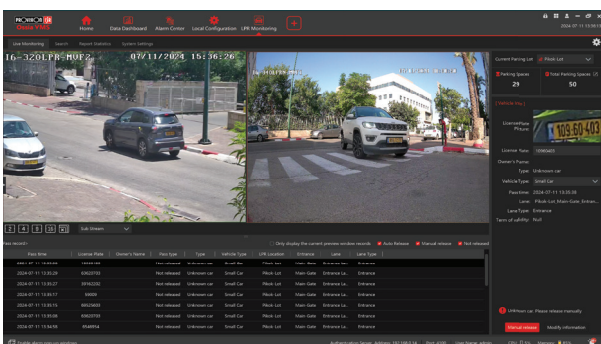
PROVISION ISR Vision Plus

Home Data Dashboard Alarm Center Local Configuration LPR Monitoring +

2024-07-11 15:36:1

Live Monitoring Search Report Statistics System Settings

I6-320LPR-MVF2 07/11/2024 15:36:26

Current Parking Lot: Pilock Lot

Parking Spaces 29

Total Parking Spaces 50

Vehicle Img

License Plate Picture: 109-60-403

License Plate: 10960403

Owner's Name:

Type: Unknown car

Vehicle Type: Small Car

Pass time: 2024-07-11 15:35:35

Lane: Pilock Lot_Main Gate_Entrance

Lane Type: Entrance

Term of validity: Null

Sub Stream

Pass record

Only display the current preview window records Auto Release Manual release Not released

| Pass time | License Plate | Owner's Name | Pass Type | Type | Vehicle Type | LPR Location | Entrance | Lane | Lane Type |
|---|---|---|---|---|---|---|---|---|---|
| 2024-07-11 15:35:29 | 63820793 | | Not released | Unknown car | Small Car | Pilock Lot | Main Gate | Entrance La... | Entrance |
| 2024-07-11 15:35:27 | 59362202 | | Not released | Unknown car | Small Car | Pilock Lot | Main Gate | Entrance La... | Entrance |
| 2024-07-11 15:35:17 | 99000 | | Not released | Unknown car | Small Car | Pilock Lot | Main Gate | Entrance La... | Entrance |
| 2024-07-11 15:35:15 | 69524603 | | Not released | Unknown car | Small Car | Pilock Lot | Main Gate | Entrance La... | Entrance |
| 2024-07-11 15:35:06 | 63820793 | | Not released | Unknown car | Small Car | Pilock Lot | Main Gate | Entrance La... | Entrance |
| 2024-07-11 15:34:58 | 8548954 | | Not released | Unknown car | Small Car | Pilock Lot | Main Gate | Entrance La... | Entrance |

Unknown car, Please release manually

Manual release Modify information